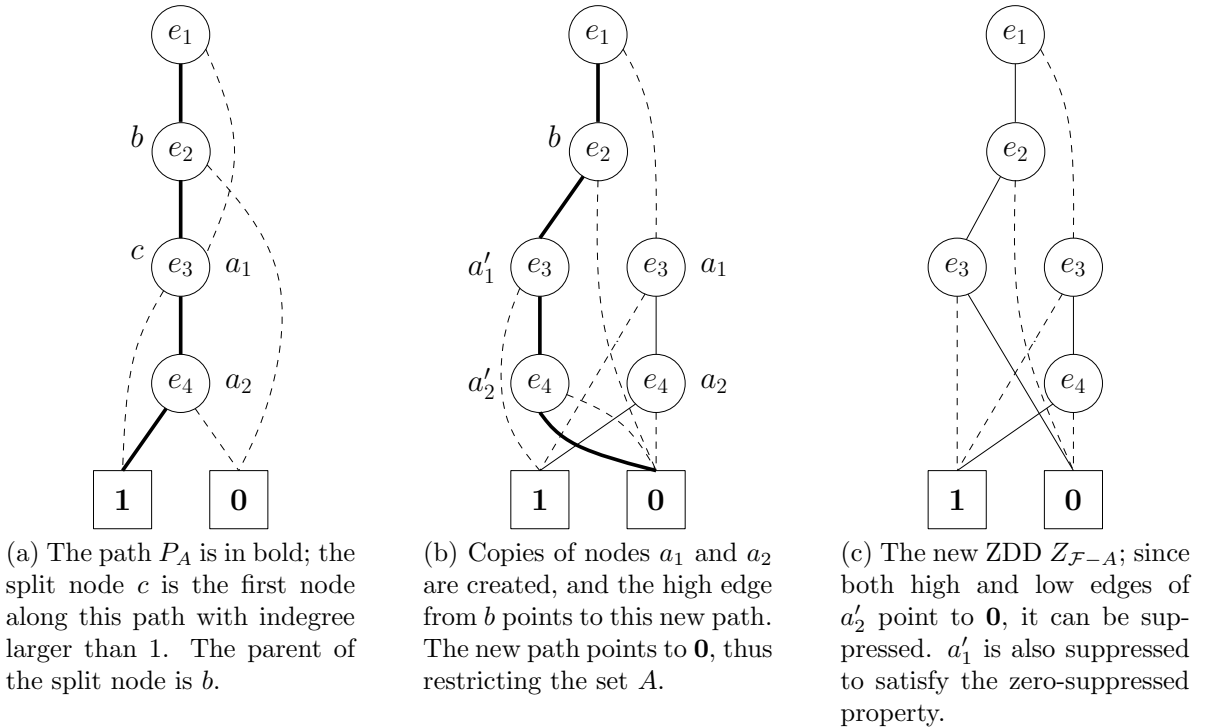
$e_1$

$b$ $e_2$

$c$ $e_3$ $a_1$

$e_4$ $a_2$

**1** **0**

(a) The path $P_A$ is in bold; the split node $c$ is the first node along this path with indegree larger than 1. The parent of the split node is $b$.

$e_1$

$b$ $e_2$

$a'_1$ $e_3$ $e_3$ $a_1$

$a'_2$ $e_4$ $e_4$ $a_2$

**1** **0**

(b) Copies of nodes $a_1$ and $a_2$ are created, and the high edge from $b$ points to this new path. The new path points to **0**, thus restricting the set $A$.

$e_1$

$e_2$

$e_3$ $e_3$

$e_4$

**1** **0**

(c) The new ZDD $Z_{\mathcal{F}-A}$; since both high and low edges of $a'_2$ point to **0**, it can be suppressed. $a'_1$ is also suppressed to satisfy the zero-suppressed property.